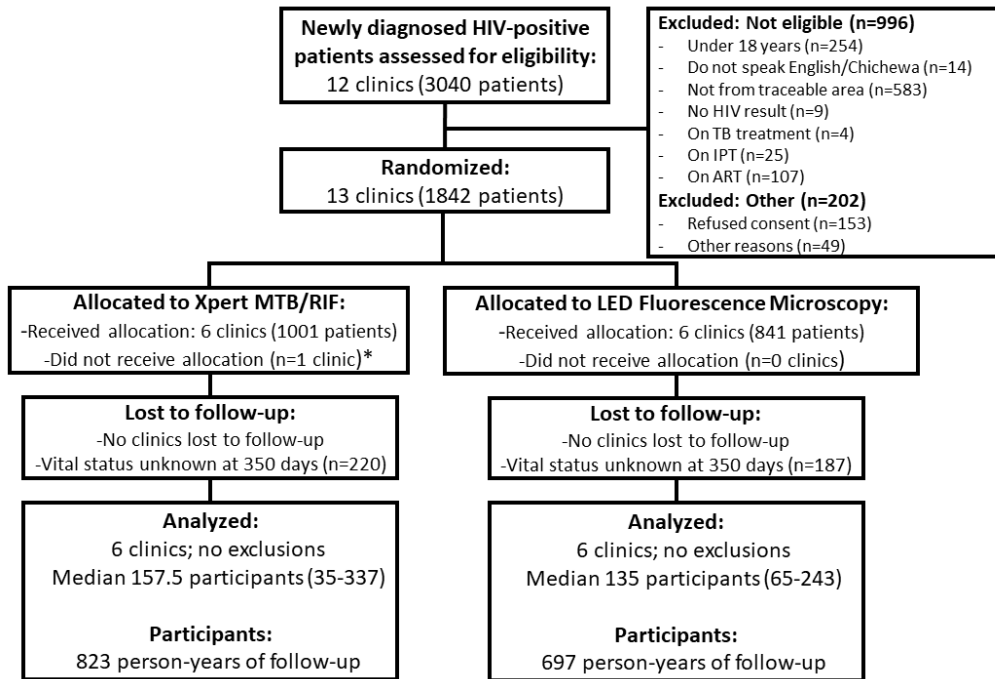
Newly diagnosed HIV-positive patients assessed for eligibility:
12 clinics (3040 patients)

Excluded: Not eligible (n=996)
- Under 18 years (n=254)
- Do not speak English/Chichewa (n=14)
- Not from traceable area (n=583)
- No HIV result (n=9)
- On TB treatment (n=4)
- On IPT (n=25)
- On ART (n=107)
Excluded: Other (n=202)
- Refused consent (n=153)
- Other reasons (n=49)

Randomized:
13 clinics (1842 patients)

Allocated to Xpert MTB/RIF:
-Received allocation: 6 clinics (1001 patients)
-Did not receive allocation (n=1 clinic)*

Allocated to LED Fluorescence Microscopy:
-Received allocation: 6 clinics (841 patients)
-Did not receive allocation (n=0 clinics)

Lost to follow-up:
-No clinics lost to follow-up
-Vital status unknown at 350 days (n=220)

Lost to follow-up:
-No clinics lost to follow-up
-Vital status unknown at 350 days (n=187)

Analyzed:
6 clinics; no exclusions
Median 157.5 participants (35-337)

Participants:
823 person-years of follow-up

Analyzed:
6 clinics; no exclusions
Median 135 participants (65-243)

Participants:
697 person-years of follow-up